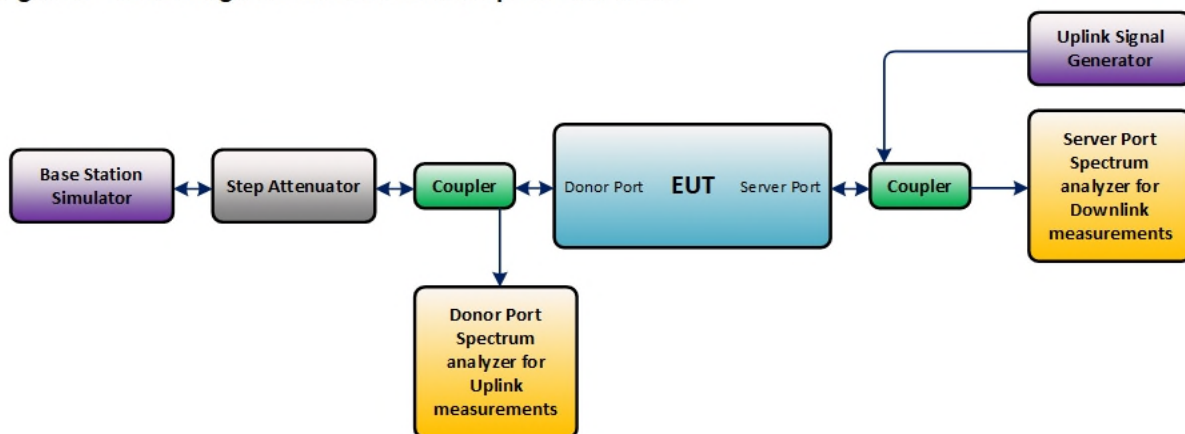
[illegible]

Uplink Signal Generator

Base Station Simulator

Step Attenuator

Coupler

Donor Port

EUT

Server Port

Coupler

Server Port Spectrum analyzer for Downlink measurements

Donor Port Spectrum analyzer for Uplink measurements